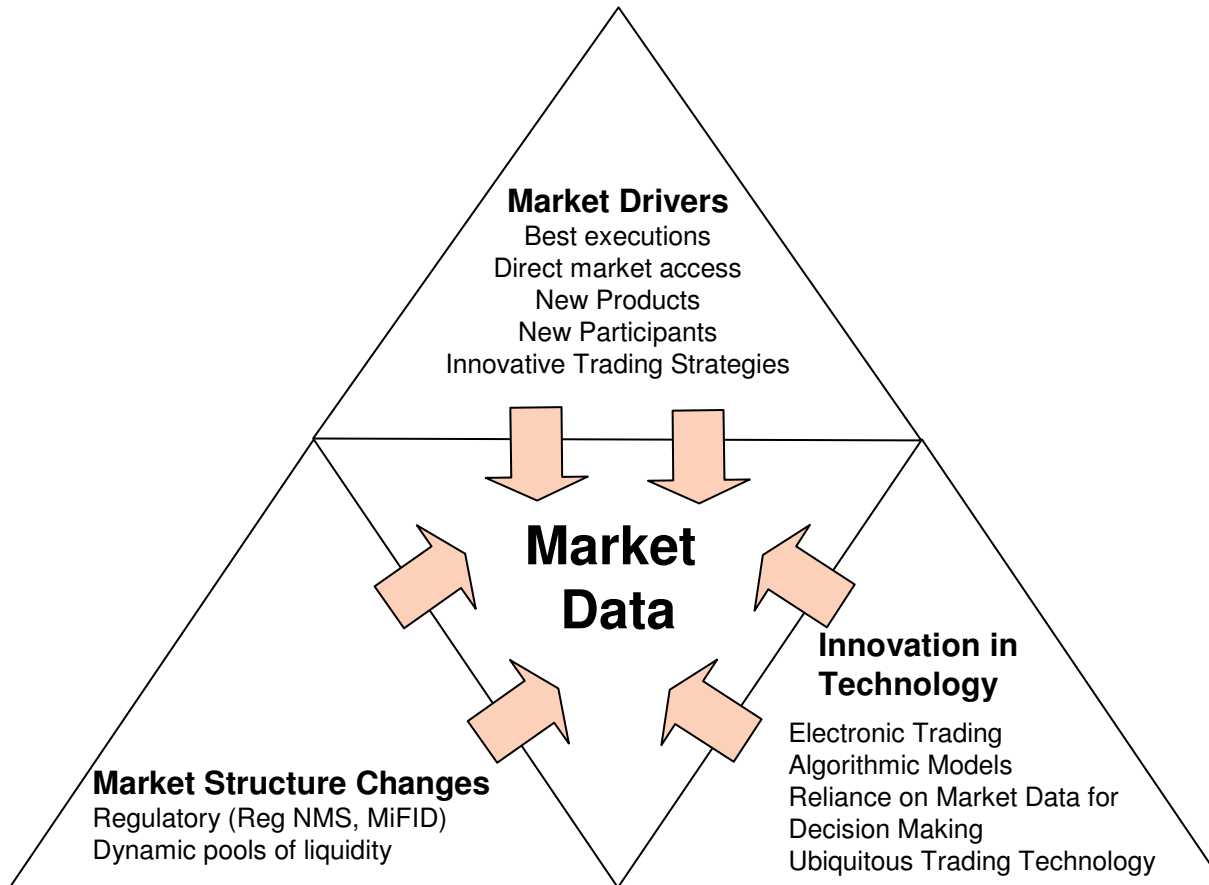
Market Drivers
Best executions
Direct market access
New Products
New Participants
Innovative Trading Strategies

Market Data

Innovation in Technology
Electronic Trading
Algorithmic Models
Reliance on Market Data for Decision Making
Ubiquitous Trading Technology

Market Structure Changes
Regulatory (Reg NMS, MiFID)
Dynamic pools of liquidity